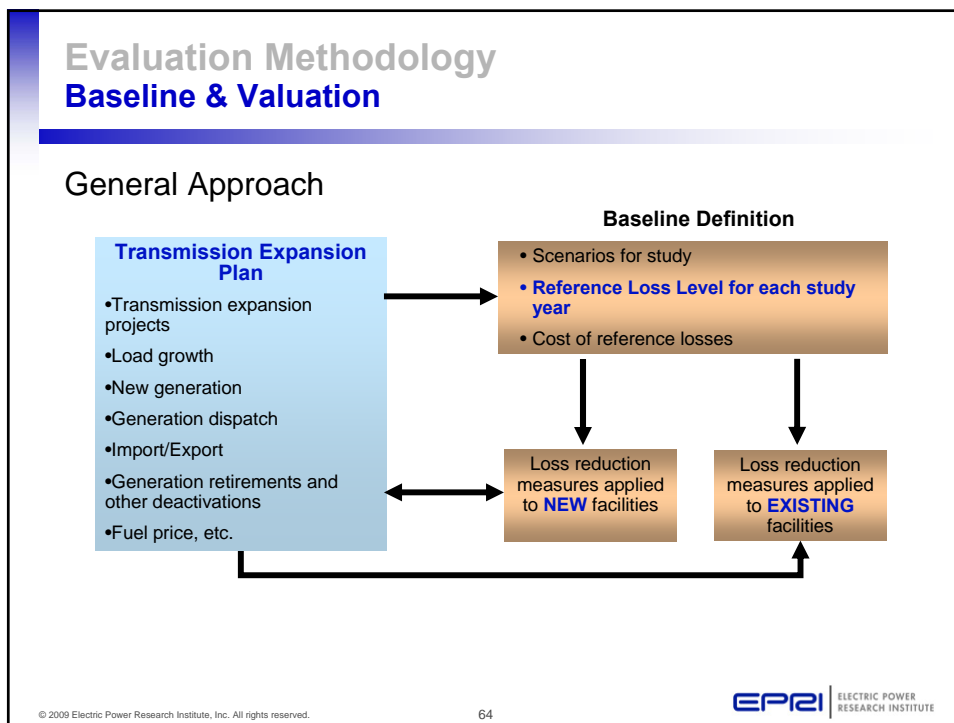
Evaluation Methodology
Baseline & Valuation

General Approach

Transmission Expansion Plan

•Transmission expansion projects

•Load growth

•New generation

•Generation dispatch

•Import/Export

•Generation retirements and other deactivations

•Fuel price, etc.

Baseline Definition

• Scenarios for study

• Reference Loss Level for each study year

• Cost of reference losses

Loss reduction measures applied to NEW facilities

Loss reduction measures applied to EXISTING facilities

© 2009 Electric Power Research Institute, Inc. All rights reserved.

64

EPRI ELECTRIC POWER RESEARCH INSTITUTE